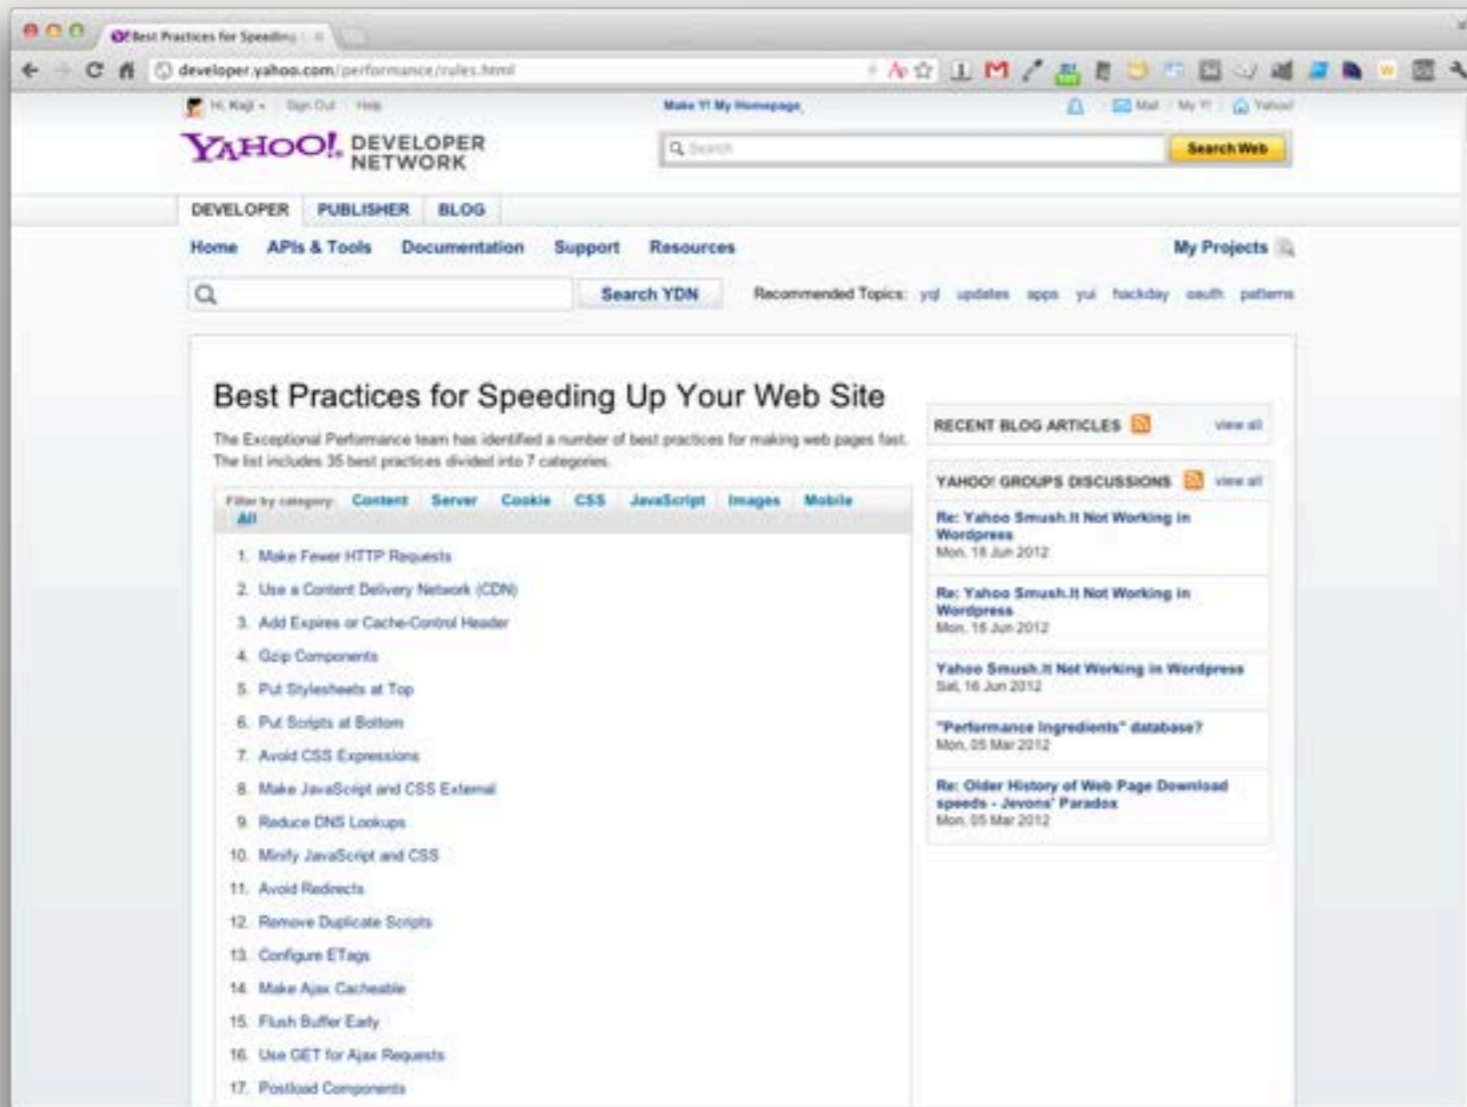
Best Practices for Speeding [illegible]

developer.yahoo.com/performance/rules.html

Hi, Kaji · Sign Out · Help

Make Y! My Homepage

Mail · My Y! · Yahoo!

YAHOO! DEVELOPER NETWORK

Search

Search Web

DEVELOPER PUBLISHER BLOG

Home APIs & Tools Documentation Support Resources

My Projects

Search YDN

Recommended Topics: yql updates apps yui hackday oauth patterns

Best Practices for Speeding Up Your Web Site

The Exceptional Performance team has identified a number of best practices for making web pages fast. The list includes 35 best practices divided into 7 categories.

Filter by category: Content Server Cookie CSS JavaScript Images Mobile All

1. Make Fewer HTTP Requests
2. Use a Content Delivery Network (CDN)
3. Add Expires or Cache-Control Header
4. Gzip Components
5. Put Stylesheets at Top
6. Put Scripts at Bottom
7. Avoid CSS Expressions
8. Make JavaScript and CSS External
9. Reduce DNS Lookups
10. Minify JavaScript and CSS
11. Avoid Redirects
12. Remove Duplicate Scripts
13. Configure ETags
14. Make Ajax Cacheable
15. Flush Buffer Early
16. Use GET for Ajax Requests
17. Postload Components

RECENT BLOG ARTICLES view all

YAHOO! GROUPS DISCUSSIONS view all

Re: Yahoo Smush.It Not Working in Wordpress
Mon, 18 Jun 2012

Re: Yahoo Smush.It Not Working in Wordpress
Mon, 18 Jun 2012

Yahoo Smush.It Not Working in Wordpress
Sat, 16 Jun 2012

"Performance Ingredients" database?
Mon, 05 Mar 2012

Re: Older History of Web Page Download speeds - Jevons' Paradox
Mon, 05 Mar 2012